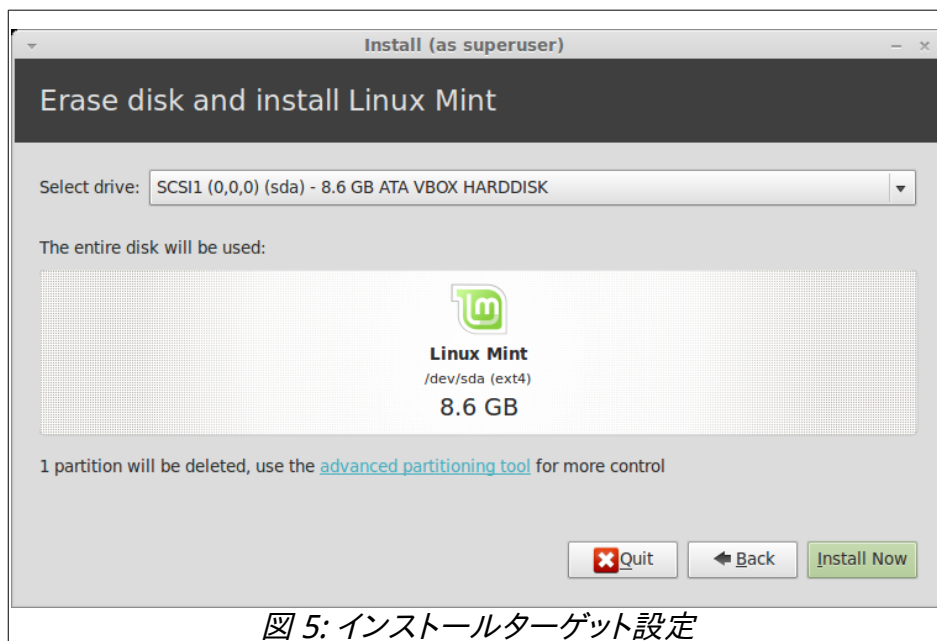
Install (as superuser)

Erase disk and install Linux Mint

Select drive: SCSI1 (0,0,0) (sda) - 8.6 GB ATA VBOX HARDDISK

The entire disk will be used:

Linux Mint
/dev/sda (ext4)
8.6 GB

1 partition will be deleted, use the advanced partitioning tool for more control

Quit | Back | Install Now

図 5: インストールターゲット設定